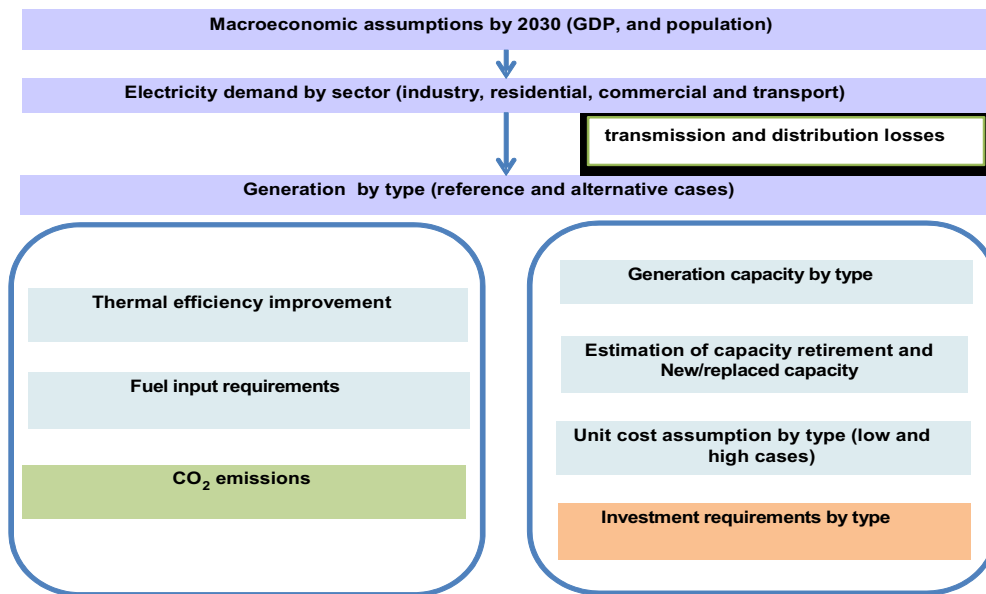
Macroeconomic assumptions by 2030 (GDP, and population)

Electricity demand by sector (industry, residential, commercial and transport)

transmission and distribution losses

Generation by type (reference and alternative cases)

Thermal efficiency improvement

Fuel input requirements

$CO_2$ emissions

Generation capacity by type

Estimation of capacity retirement and New/replaced capacity

Unit cost assumption by type (low and high cases)

Investment requirements by type